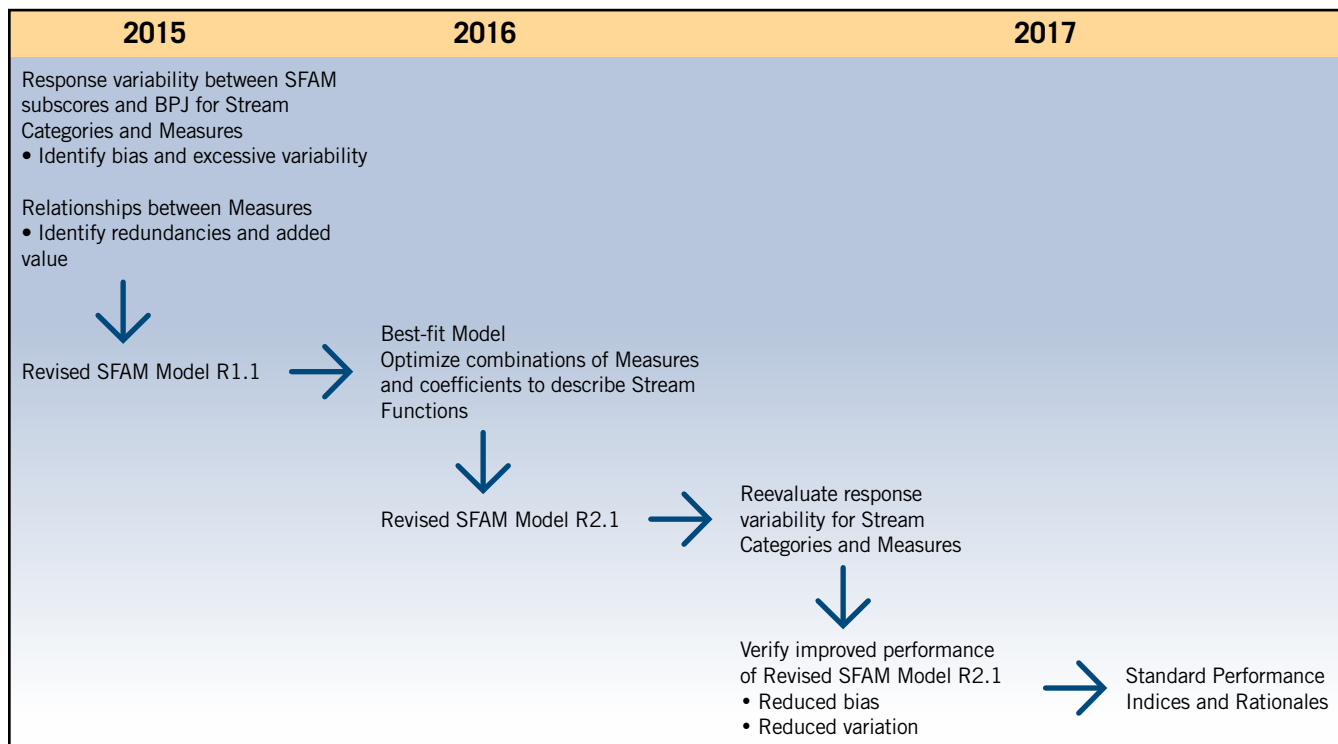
2015

2016

2017

Response variability between SFAM subscores and BPJ for Stream Categories and Measures
• Identify bias and excessive variability

Relationships between Measures
• Identify redundancies and added value

Revised SFAM Model R1.1

Best-fit Model
Optimize combinations of Measures and coefficients to describe Stream Functions

Revised SFAM Model R2.1

Reevaluate response variability for Stream Categories and Measures

Verify improved performance of Revised SFAM Model R2.1
• Reduced bias
• Reduced variation

Standard Performance Indices and Rationales